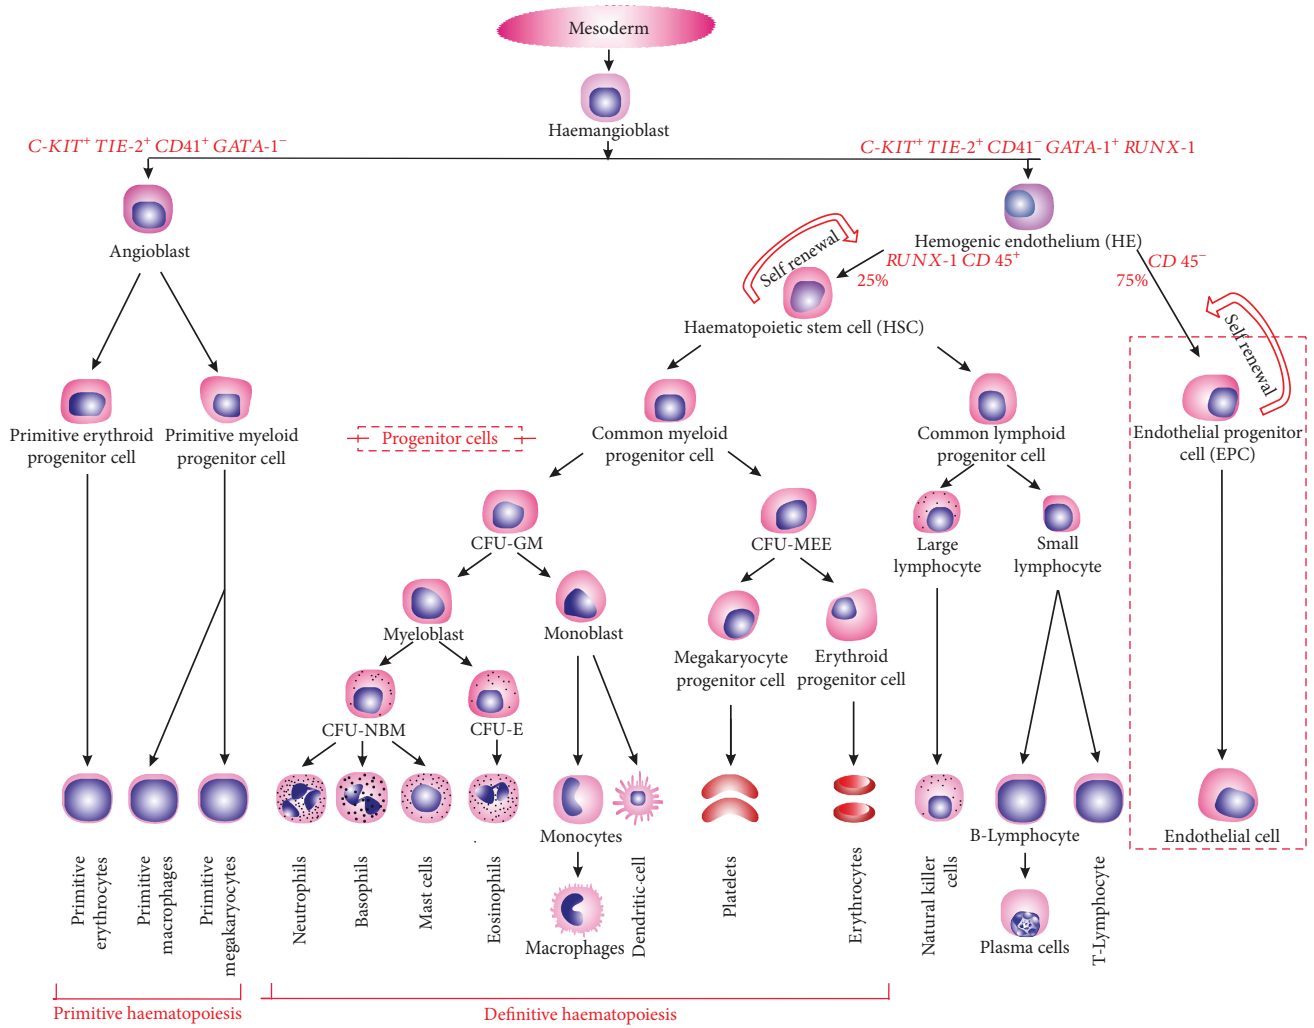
Mesoderm

Haemangioblast

$C\text{-}KIT^{+}$ $TIE\text{-}2^{+}$ $CD41^{+}$ $GATA\text{-}1^{-}$

$C\text{-}KIT^{+}$ $TIE\text{-}2^{+}$ $CD41^{-}$ $GATA\text{-}1^{+}$ $RUNX\text{-}1$

Angioblast

Hemogenic endothelium (HE)

Self renewal

$RUNX\text{-}1$ $CD\ 45^{+}$

25%

$CD\ 45^{-}$

75%

Haematopoietic stem cell (HSC)

Self renewal

Primitive erythroid progenitor cell

Primitive myeloid progenitor cell

Progenitor cells

Common myeloid progenitor cell

Common lymphoid progenitor cell

Endothelial progenitor cell (EPC)

CFU-GM

CFU-MEE

Large lymphocyte

Small lymphocyte

Myeloblast

Monoblast

Megakaryocyte progenitor cell

Erythroid progenitor cell

CFU-NBM

CFU-E

Monocytes

B-Lymphocyte

Endothelial cell

Primitive erythrocytes

Primitive macrophages

Primitive megakaryocytes

Neutrophils

Basophils

Mast cells

Eosinophils

Macrophages

Dendritic cell

Platelets

Erythrocytes

Natural killer cells

Plasma cells

T-Lymphocyte

Primitive haematopoiesis

Definitive haematopoiesis